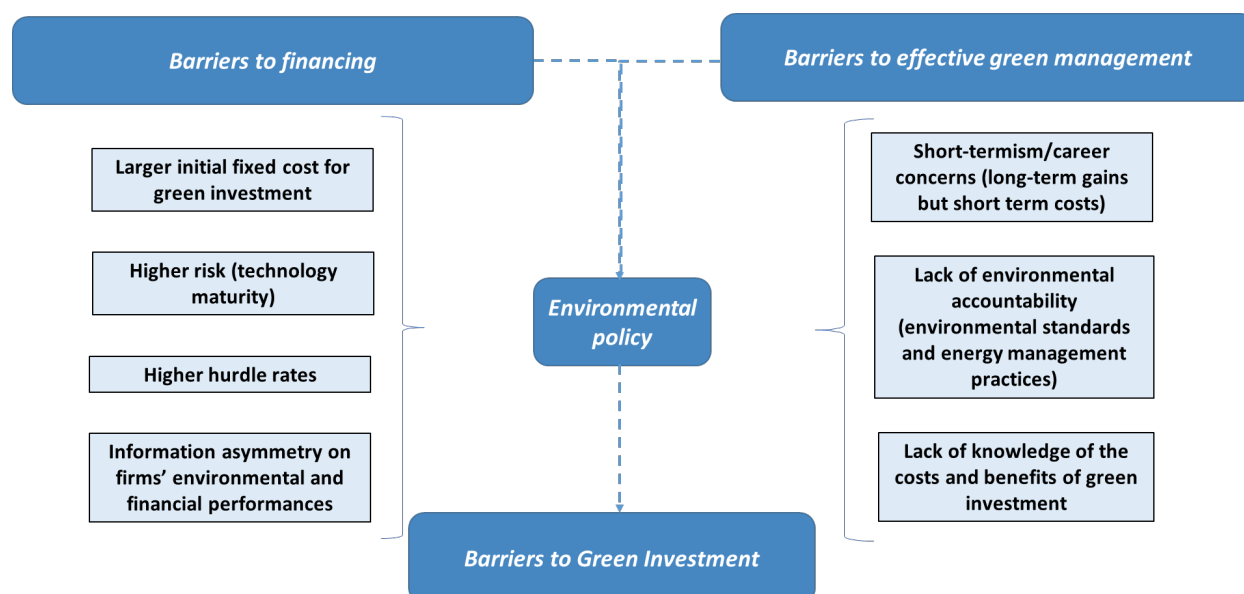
Barriers to financing

Barriers to effective green management

Larger initial fixed cost for green investment

Higher risk (technology maturity)

Higher hurdle rates

Information asymmetry on firms' environmental and financial performances

Environmental policy

Short-termism/career concerns (long-term gains but short term costs)

Lack of environmental accountability (environmental standards and energy management practices)

Lack of knowledge of the costs and benefits of green investment

Barriers to Green Investment